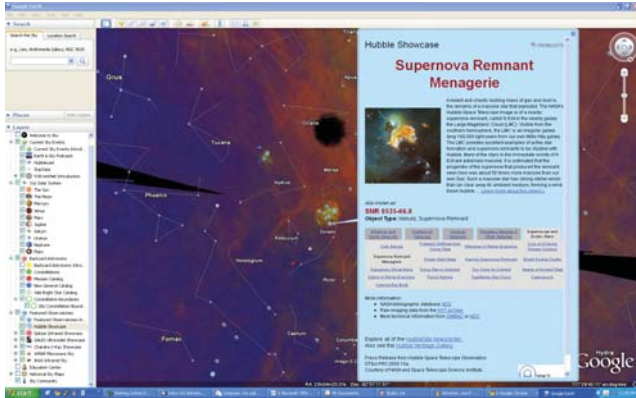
Google Earth

Search

Search the Sky

Location Search

Places

Layers

Grus

Tucana

Phoenix

Hydrus

Horologium

Fornax

Hubble Showcase

Supernova Remnant Menagerie

Also known as:

SNR 0535-66.9

Object Type: Nebula, Supernova Remnant

More information:

Explore all of the Hubble Showcase

Hydra

Google

start